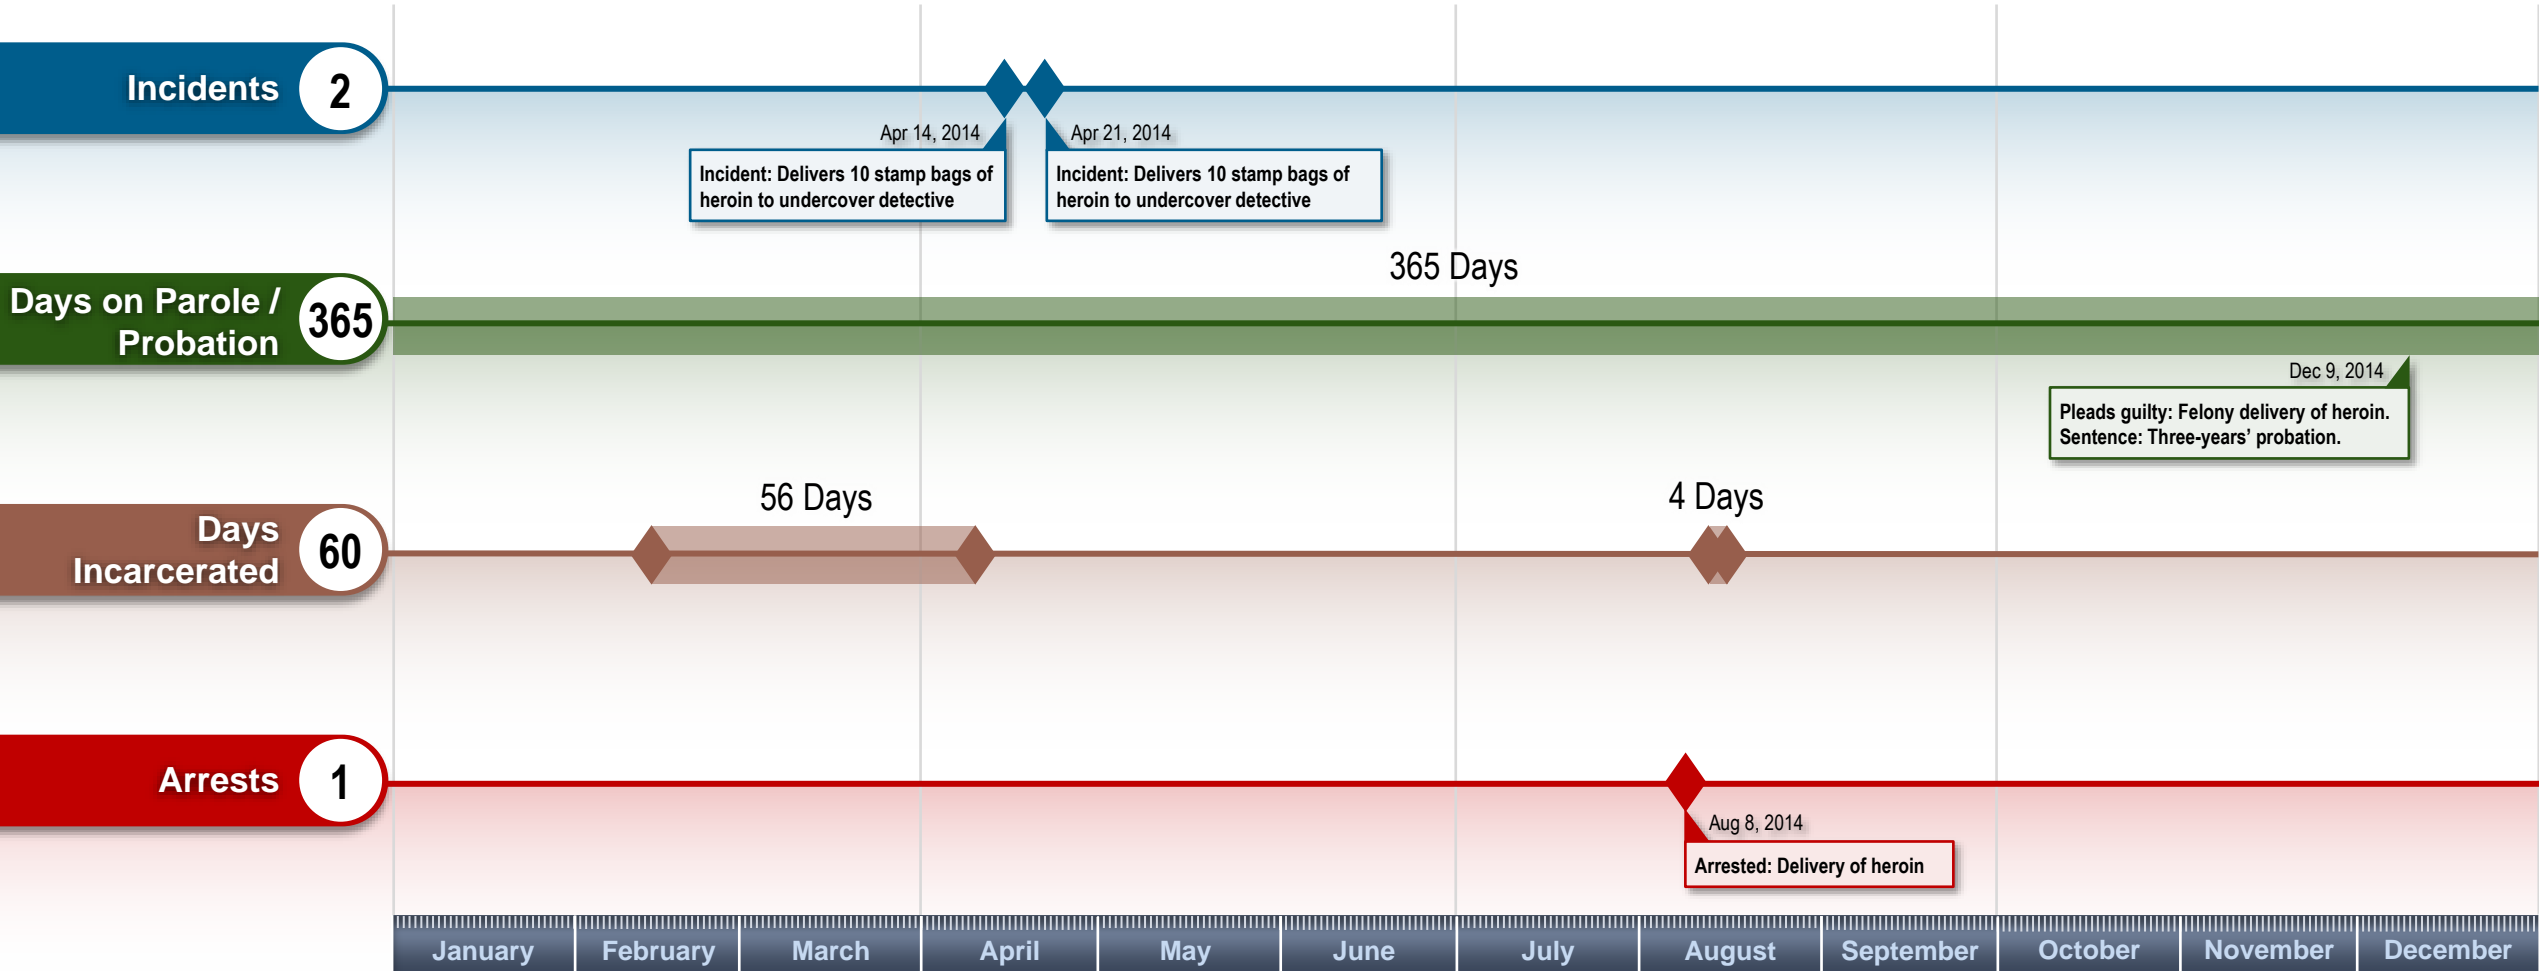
Incidents 2

Apr 14, 2014
Incident: Delivers 10 stamp bags of heroin to undercover detective

Apr 21, 2014
Incident: Delivers 10 stamp bags of heroin to undercover detective

365 Days

Days on Parole / Probation 365

Dec 9, 2014
Pleads guilty: Felony delivery of heroin. Sentence: Three-years' probation.

56 Days

4 Days

Days Incarcerated 60

Arrests 1

Aug 8, 2014
Arrested: Delivery of heroin

January February March April May June July August September October November December